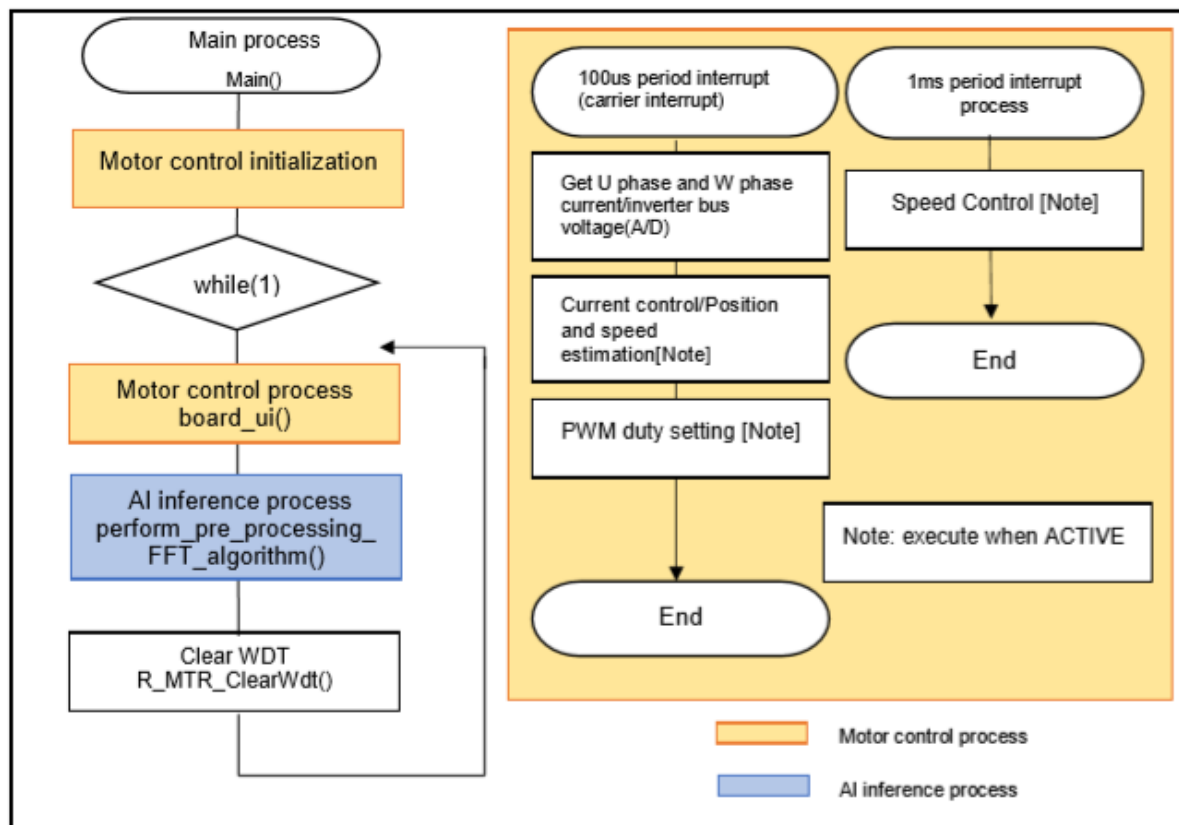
Main process
Main()

Motor control initialization

while(1)

Motor control process
board_ui()

AI inference process
perform_pre_processing_FFT_algorithm()

Clear WDT
R_MTR_ClearWdt()

100us period interrupt
(carrier interrupt)

Get U phase and W phase current/inverter bus voltage(A/D)

Current control/Position and speed estimation[Note]

PWM duty setting [Note]

End

1ms period interrupt process

Speed Control [Note]

End

Note: execute when ACTIVE

Motor control process

AI inference process